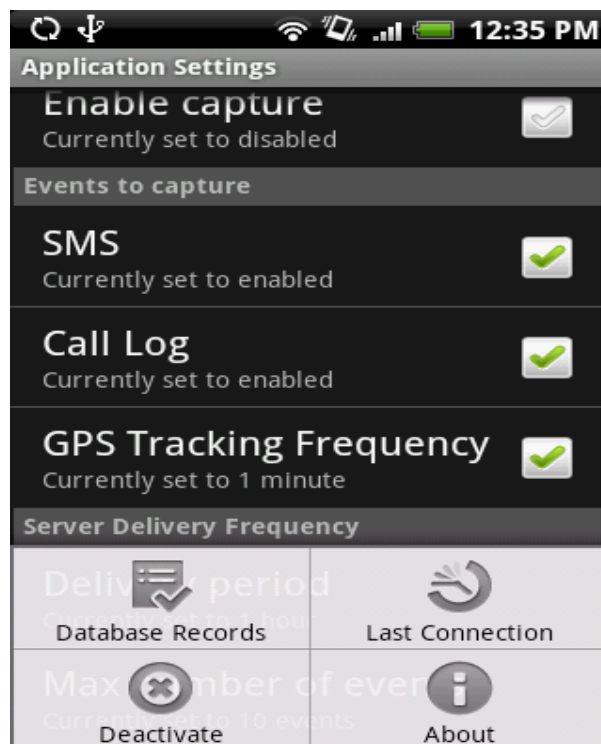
12:35 PM
Application Settings
Enable capture
Currently set to disabled
Events to capture
SMS
Currently set to enabled
Call Log
Currently set to enabled
GPS Tracking Frequency
Currently set to 1 minute
Server Delivery Frequency
Deliv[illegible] period
Curre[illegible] 1 hour
Database Records
Last Connection
Max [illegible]mber of eve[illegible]
Currently set to 10 events
Deactivate
About